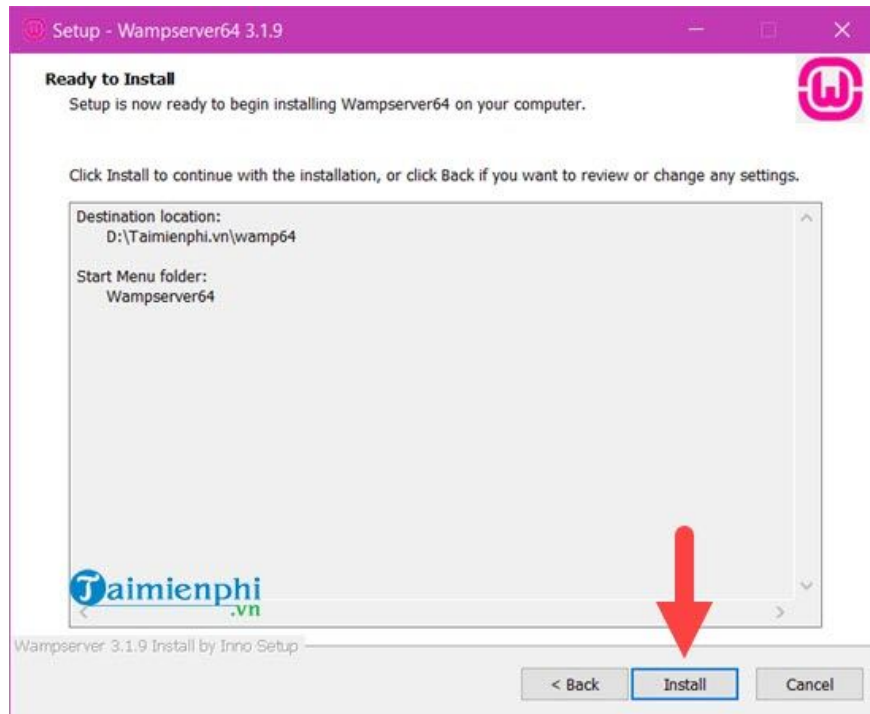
Setup - Wampserver64 3.1.9

Ready to Install
Setup is now ready to begin installing Wampserver64 on your computer.

Click Install to continue with the installation, or click Back if you want to review or change any settings.

Destination location:
D:\Taimienphi.vn\wamp64

Start Menu folder:
Wampserver64

Taimienphi
.vn

Wampserver 3.1.9 Install by Inno Setup

< Back
Install
Cancel